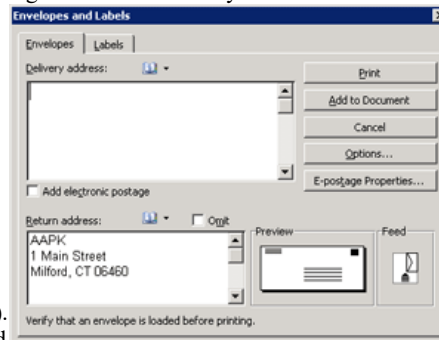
Envelopes and Labels

Envelopes | Labels

Delivery address:

Print

Add to Document

Cancel

Options...

E-postage Properties...

Add electronic postage

Return address:

Omit

AAPK
1 Main Street
Milford, CT 06460

Preview

Feed

Verify that an envelope is loaded before printing.